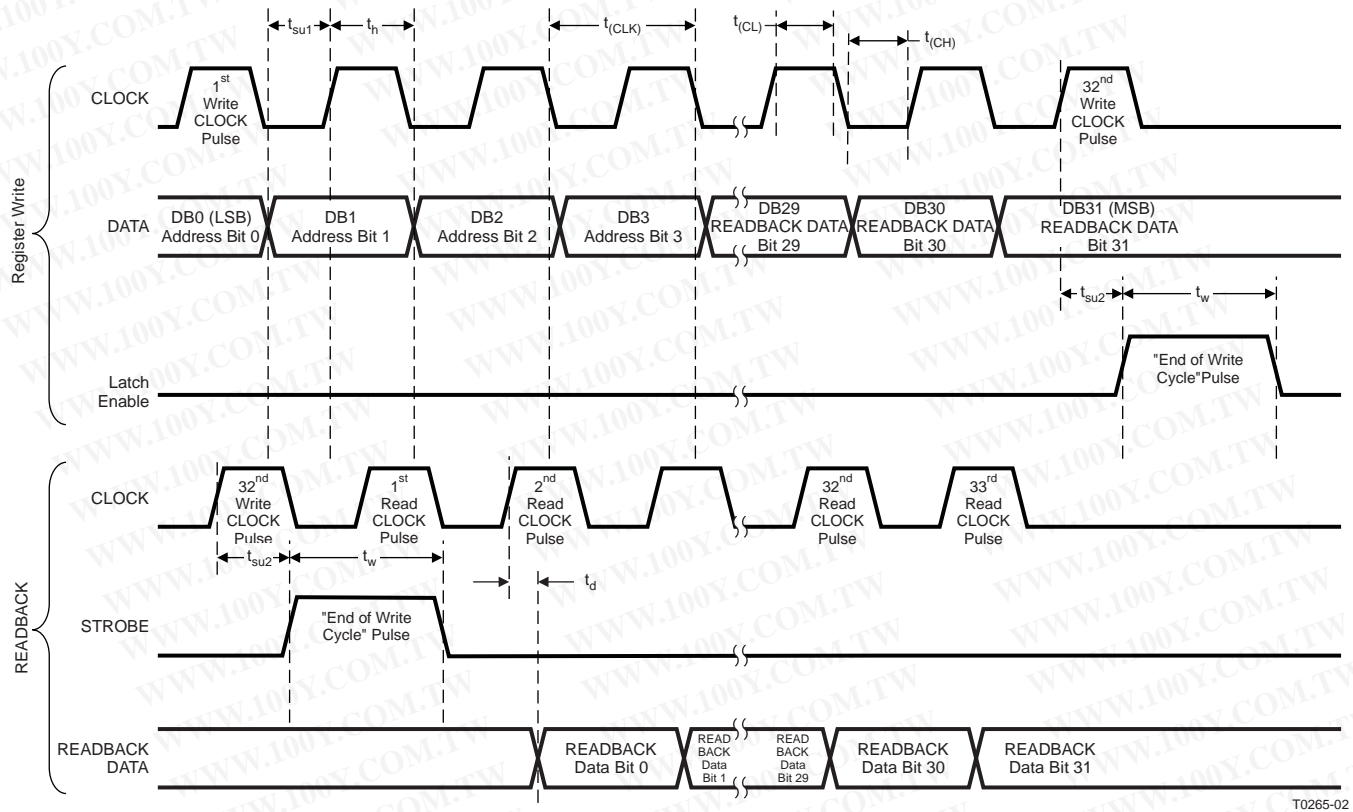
$t_{su1}$ $t_h$ $t_{(CLK)}$ $t_{(CL)}$ $t_{(CH)}$

Register Write

CLOCK

$1^{st}$ Write CLOCK Pulse

$32^{nd}$ Write CLOCK Pulse

DATA

DB0 (LSB) Address Bit 0

DB1 Address Bit 1

DB2 Address Bit 2

DB3 Address Bit 3

DB29 READBACK DATA Bit 29

DB30 READBACK DATA Bit 30

DB31 (MSB) READBACK DATA Bit 31

$t_{su2}$ $t_w$

Latch Enable

"End of Write Cycle"Pulse

READBACK

CLOCK

$32^{nd}$ Write CLOCK Pulse

$1^{st}$ Read CLOCK Pulse

$2^{nd}$ Read CLOCK Pulse

$32^{nd}$ Read CLOCK Pulse

$33^{rd}$ Read CLOCK Pulse

$t_{su2}$ $t_w$ $t_d$

STROBE

"End of Write Cycle" Pulse

READBACK DATA

READBACK Data Bit 0

READ BACK Data Bit 1

READ BACK Data Bit 29

READBACK Data Bit 30

READBACK Data Bit 31

T0265-02

WWW.100Y.COM.TW